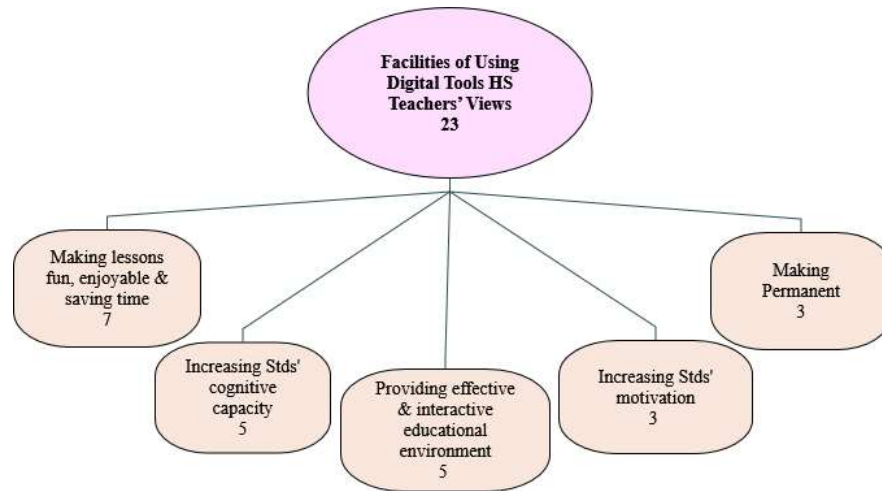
Facilities of Using Digital Tools HS Teachers' Views
23

Making lessons fun, enjoyable & saving time
7

Increasing Stds' cognitive capacity
5

Providing effective & interactive educational environment
5

Increasing Stds' motivation
3

Making Permanent
3